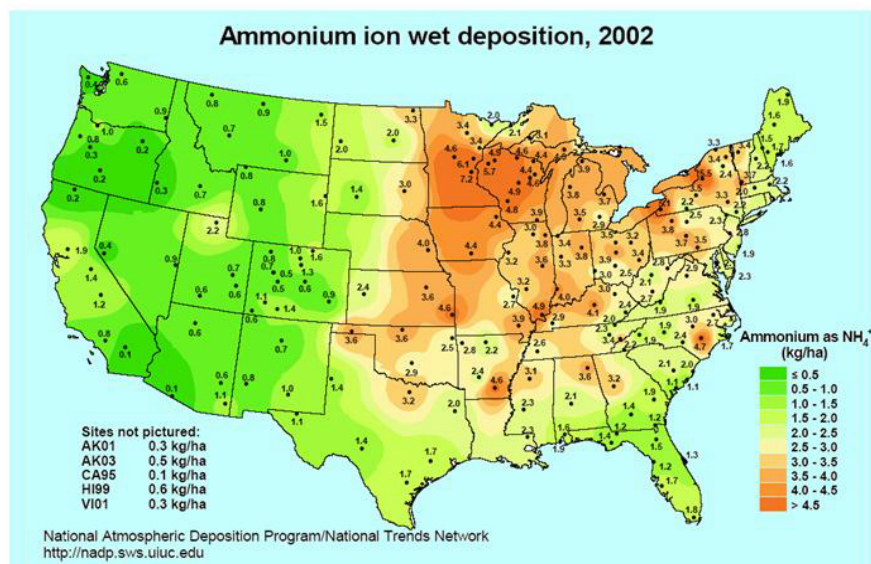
Ammonium ion wet deposition, 2002

0.6
0.9
0.8
0.9
1.5
2.0
3.3
2.0
1.9
1.6
1.0
0.8
0.3
0.2
0.2
0.7
1.0
0.3
0.2
0.7
0.8
1.6
1.4
3.0
3.4
4.6
6.1
7.2
5.7
4.6
4.9
4.8
4.4
2.1
3.3
3.6
3.9
3.7
3.5
1.6
1.7
2.2
1.6
2.2
1.9
2.2
0.9
0.6
0.7
0.6
0.5
0.8
0.5
1.3
1.1
1.0
1.6
0.9
1.4
2.4
4.0
4.4
3.6
4.6
3.2
3.8
3.9
3.8
3.4
3.3
3.5
3.2
3.7
3.5
2.3
1.9
1.4
1.2
0.8
0.1
0.6
0.7
0.6
0.8
1.0
1.1
1.1
0.1
1.4
3.6
3.6
2.9
2.5
2.8
2.2
3.2
3.2
2.0
2.4
4.6
4.9
3.9
2.6
3.1
2.3
2.1
3.6
3.2
1.9
1.4
1.2
1.5
1.2
1.7
1.8
1.3
1.7
1.7
1.4
1.1
2.1
2.0
3.0
4.7
1.7
Ammonium as $NH_4^+$ (kg/ha)
≤ 0.5
0.5 - 1.0
1.0 - 1.5
1.5 - 2.0
2.0 - 2.5
2.5 - 3.0
3.0 - 3.5
3.5 - 4.0
4.0 - 4.5
> 4.5

Sites not pictured:
AK01 0.3 kg/ha
AK03 0.5 kg/ha
CA95 0.1 kg/ha
HI99 0.6 kg/ha
VI01 0.3 kg/ha

National Atmospheric Deposition Program/National Trends Network
http://nadp.sws.uiuc.edu